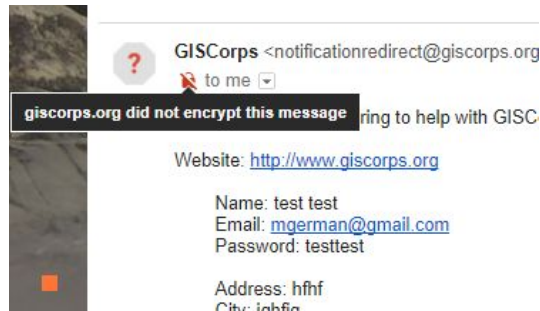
?

GISCorps <notificationredirect@giscorps.org

to me

giscorps.org did not encrypt this message

ring to help with GISC

Website: http://www.giscorps.org

Name: test test
Email: mgerman@gmail.com
Password: testtest

Address: hfhf
City: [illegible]